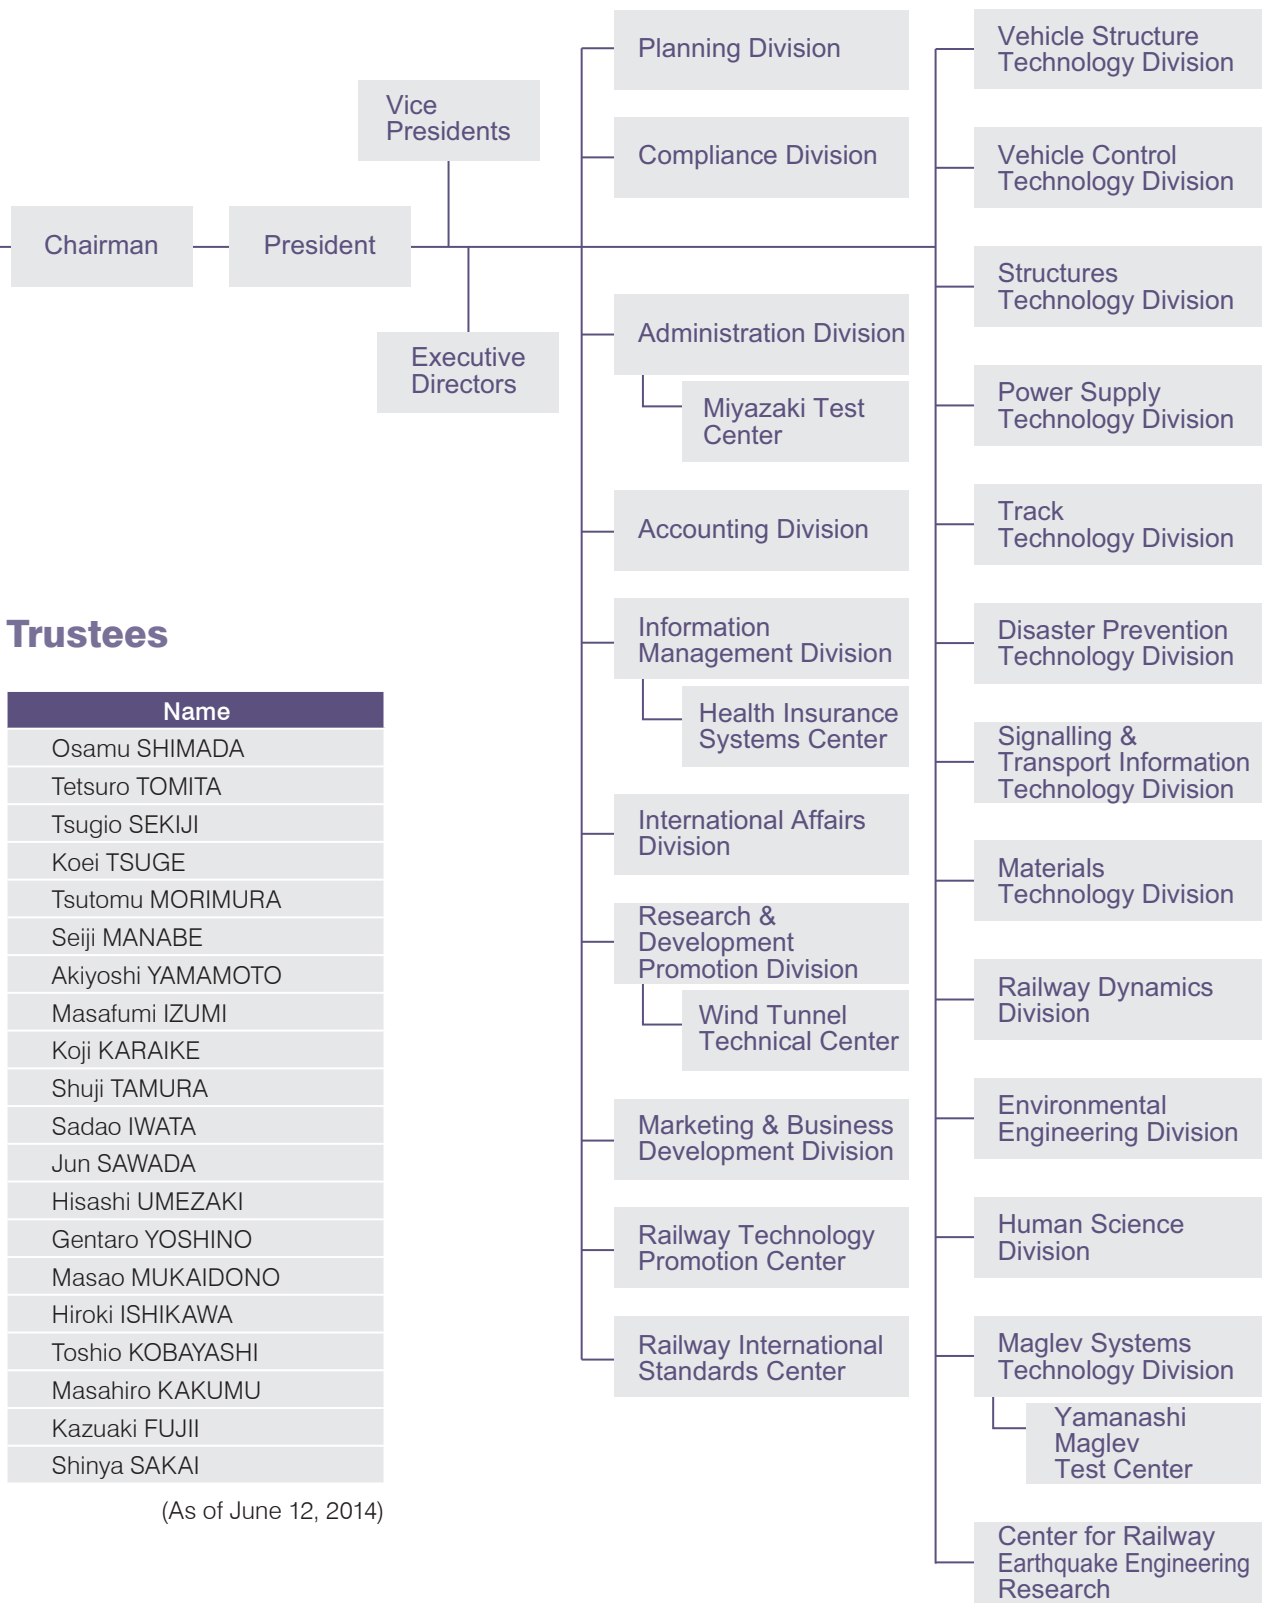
Vice Presidents

Chairman

President

Executive Directors

Planning Division

Compliance Division

Administration Division

Miyazaki Test Center

Accounting Division

Information Management Division

Health Insurance Systems Center

International Affairs Division

Research & Development Promotion Division

Wind Tunnel Technical Center

Marketing & Business Development Division

Railway Technology Promotion Center

Railway International Standards Center

Vehicle Structure Technology Division

Vehicle Control Technology Division

Structures Technology Division

Power Supply Technology Division

Track Technology Division

Disaster Prevention Technology Division

Signalling & Transport Information Technology Division

Materials Technology Division

Railway Dynamics Division

Environmental Engineering Division

Human Science Division

Maglev Systems Technology Division

Yamanashi Maglev Test Center

Center for Railway Earthquake Engineering Research

Trustees

| Name |
|---|
| Osamu SHIMADA |
| Tetsuro TOMITA |
| Tsugio SEKIJI |
| Koei TSUGE |
| Tsutomu MORIMURA |
| Seiji MANABE |
| Akiyoshi YAMAMOTO |
| Masafumi IZUMI |
| Koji KARAIKE |
| Shuji TAMURA |
| Sadao IWATA |
| Jun SAWADA |
| Hisashi UMEZAKI |
| Gentaro YOSHINO |
| Masao MUKAIDONO |
| Hiroki ISHIKAWA |
| Toshio KOBAYASHI |
| Masahiro KAKUMU |
| Kazuaki FUJII |
| Shinya SAKAI |

(As of June 12, 2014)